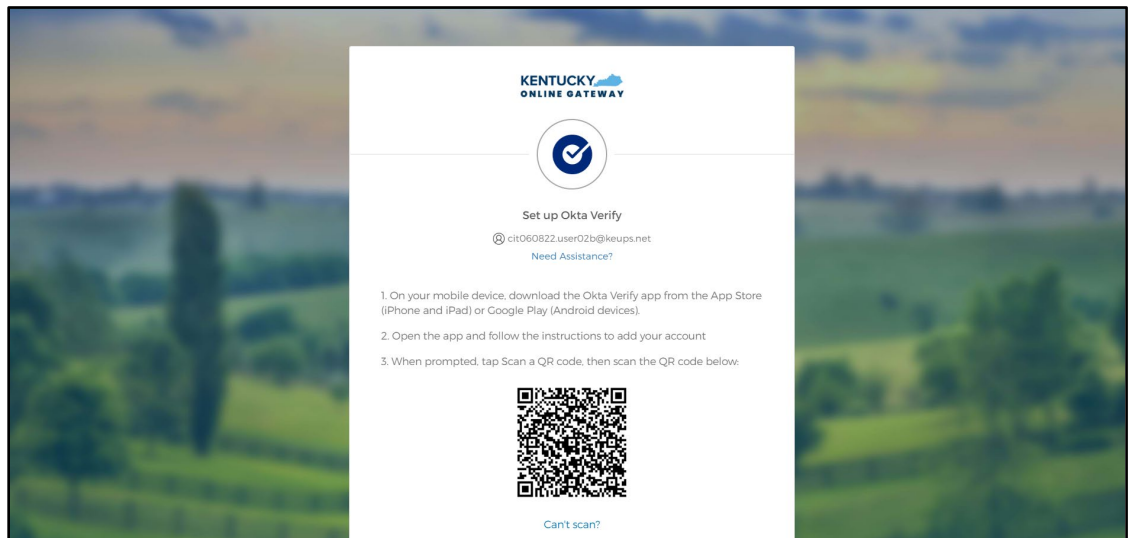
KENTUCKY
ONLINE GATEWAY

Set up Okta Verify

cit060822.user02b@keups.net

Need Assistance?

1. On your mobile device, download the Okta Verify app from the App Store (iPhone and iPad) or Google Play (Android devices).

2. Open the app and follow the instructions to add your account

3. When prompted, tap Scan a QR code, then scan the QR code below:

Can't scan?